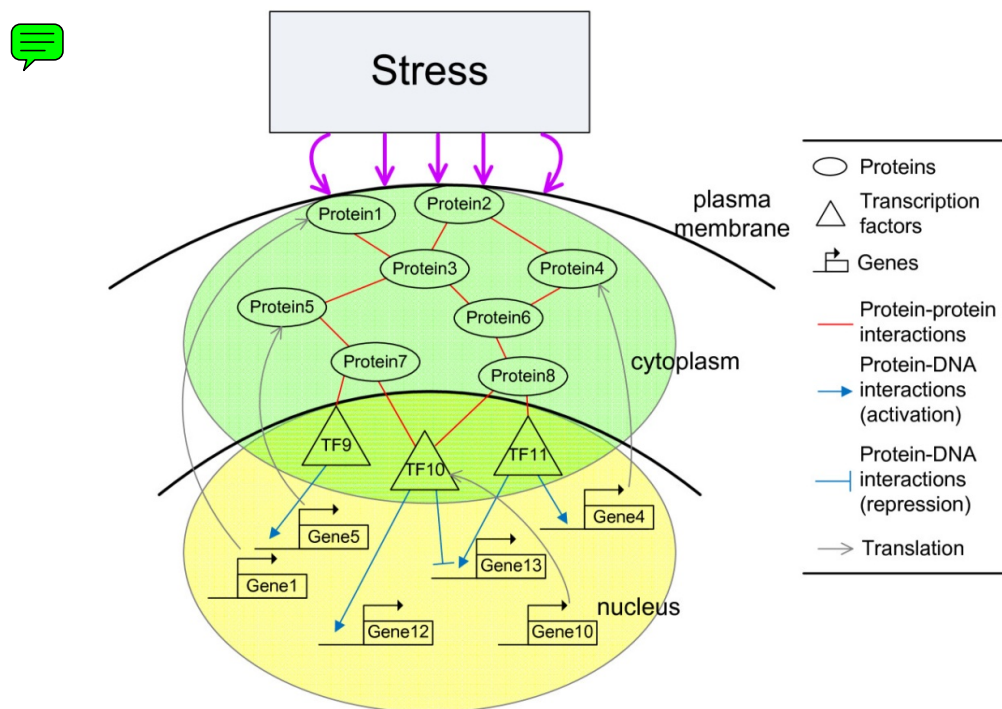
Stress

plasma membrane

Protein1
Protein2
Protein3
Protein4
Protein5
Protein6
Protein7
Protein8

cytoplasm

TF9
TF10
TF11

Gene5
Gene4
Gene1
Gene13
Gene12
Gene10

nucleus

Proteins
Transcription factors
Genes
Protein-protein interactions
Protein-DNA interactions (activation)
Protein-DNA interactions (repression)
Translation